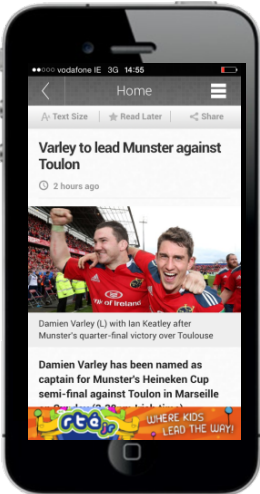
●●○○○ vodafone IE 3G 14:55

Home

Text Size
Read Later
Share

Varley to lead Munster against Toulon

2 hours ago

Damien Varley (L) with Ian Keatley after Munster's quarter-final victory over Toulouse

Damien Varley has been named as captain for Munster's Heineken Cup semi-final against Toulon in Marseille

rtéjr
WHERE KIDS LEAD THE WAY!